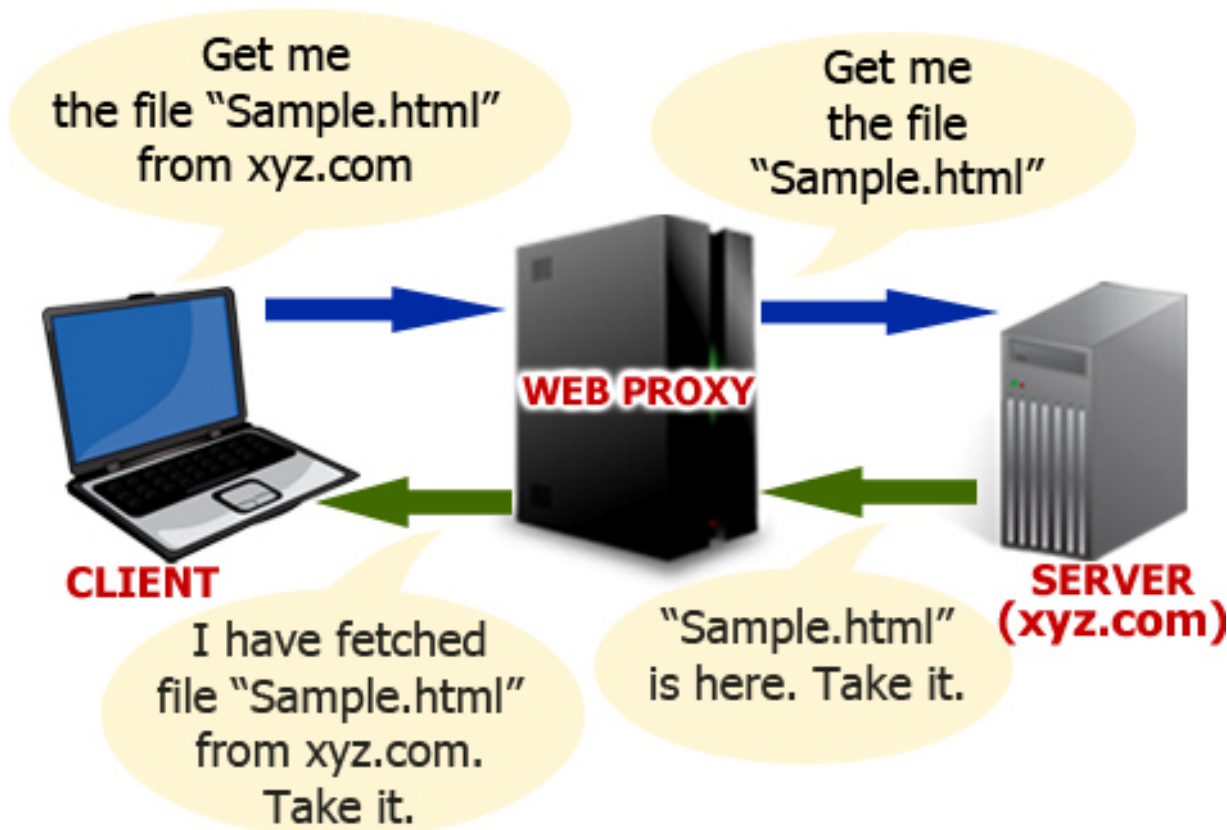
Get me the file “Sample.html” from xyz.com

Get me the file “Sample.html”

WEB PROXY

CLIENT

SERVER (xyz.com)

I have fetched file “Sample.html” from xyz.com. Take it.

“Sample.html” is here. Take it.